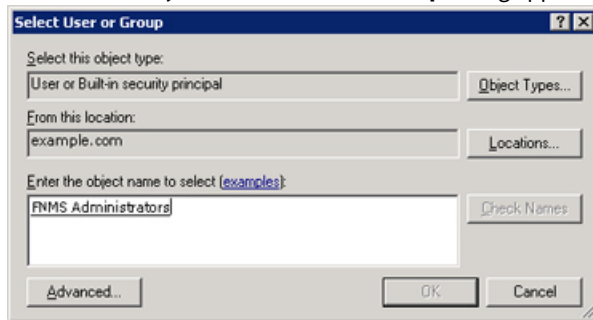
Select User or Group

? X

Select this object type:

User or Built-in security principal

Object Types...

From this location:

example.com

Locations...

Enter the object name to select (examples):

FNMS Administrators

Check Names

Advanced...

OK

Cancel